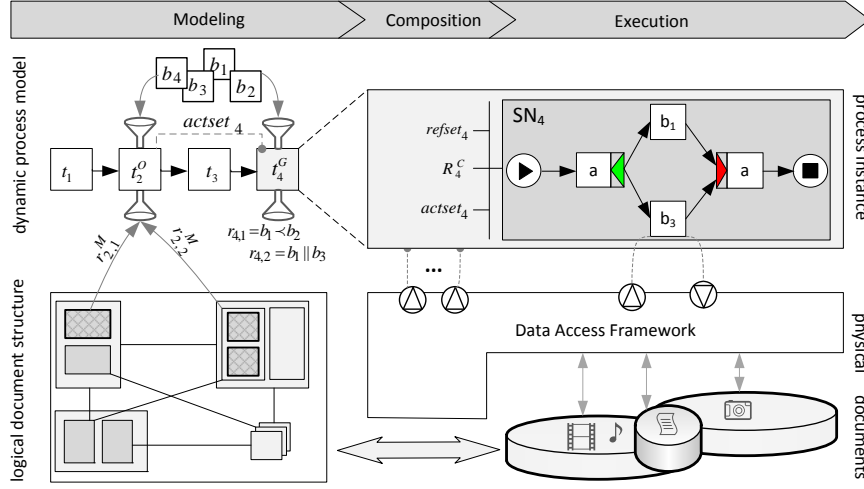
Modeling
Composition
Execution

dynamic process model

$b_4$ $b_3$ $b_1$ $b_2$

$actset_4$

$t_1$ $t_2^O$ $t_3$ $t_4^G$

$r_{4,1} = b_1 \prec b_2$
$r_{4,2} = b_1 \parallel b_3$

$r_{2,1}^M$ $r_{2,2}^M$

SN$_4$

$refset_4$
$R_4^C$
$actset_4$

a
$b_1$
$b_3$
a

process instance

...

Data Access Framework

physical documents

logical document structure